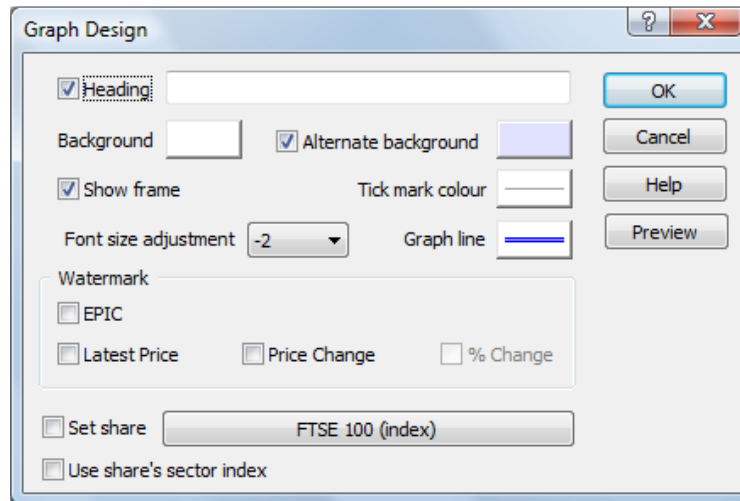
Graph Design

?

X

Heading

OK

Background

Alternate background

Cancel

Show frame

Tick mark colour

Help

Font size adjustment

-2

Graph line

Preview

Watermark

EPIC

Latest Price

Price Change

% Change

Set share

FTSE 100 (index)

Use share's sector index